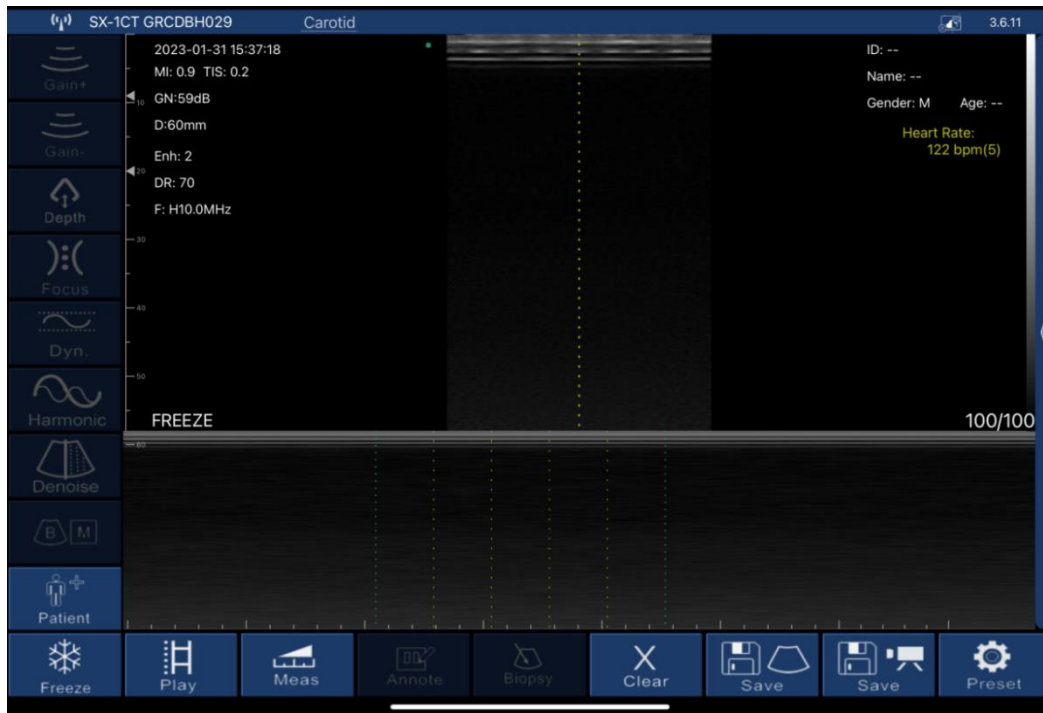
SX-1CT GRCDBH029 Carotid 3.6.11

Gain+
Gain-
Depth
Focus
Dyn.
Harmonic
Denoise
B M
Patient

2023-01-31 15:37:18
MI: 0.9 TIS: 0.2
GN:59dB
D:60mm
Enh: 2
DR: 70
F: H10.0MHz

10
20
30
40
50
60

ID: --
Name: --
Gender: M Age: --
Heart Rate:
122 bpm(5)

FREEZE
100/100

Freeze
Play
Meas
Annote
Biopsy
Clear
Save
Save
Preset